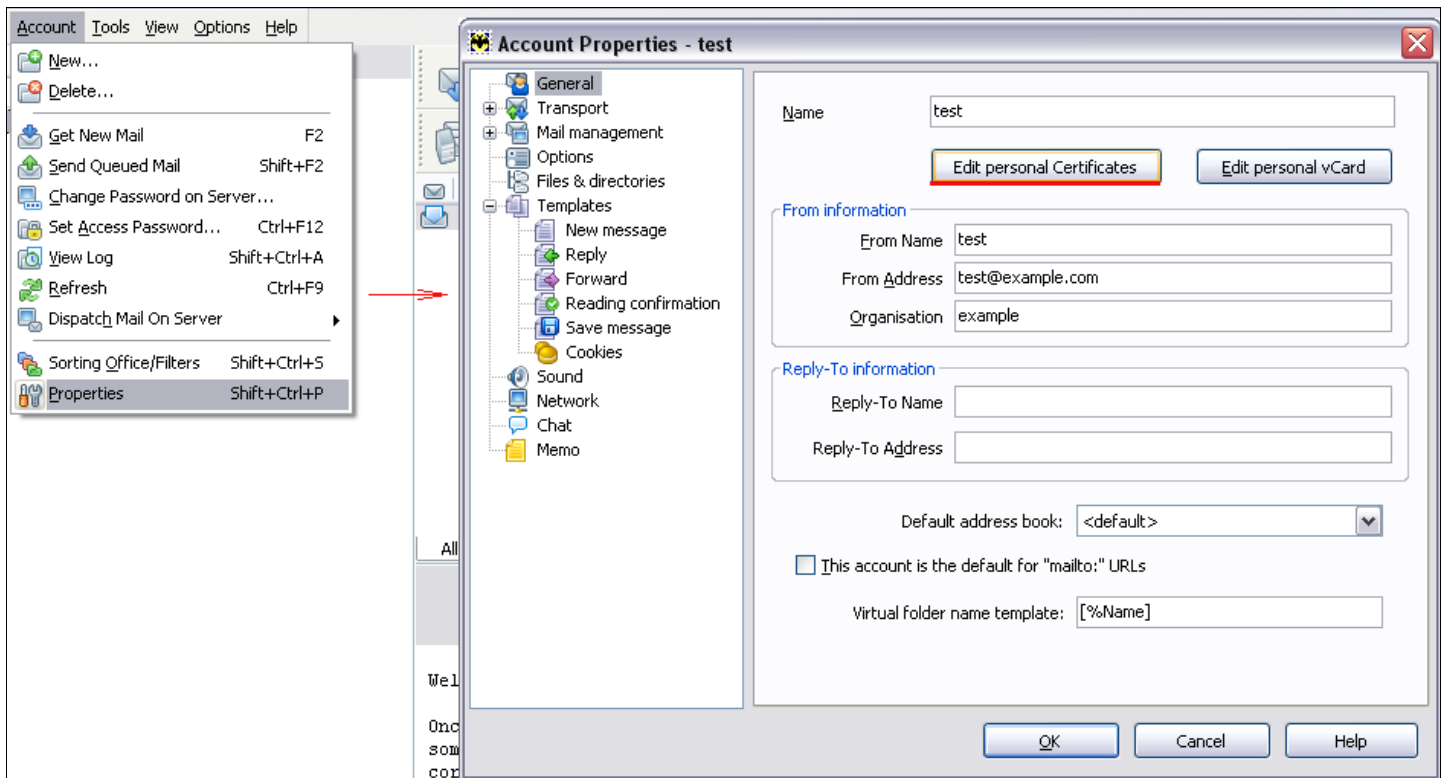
Account Tools View Options Help

New...
Delete...
Get New Mail F2
Send Queued Mail Shift+F2
Change Password on Server...
Set Access Password... Ctrl+F12
View Log Shift+Ctrl+A
Refresh Ctrl+F9
Dispatch Mail On Server
Sorting Office/Filters Shift+Ctrl+S
Properties Shift+Ctrl+P

All

Wel

Onc
som
cor

Account Properties - test

General
Transport
Mail management
Options
Files & directories
Templates
New message
Reply
Forward
Reading confirmation
Save message
Cookies
Sound
Network
Chat
Memo

Name test

Edit personal Certificates
Edit personal vCard

From information
From Name test
From Address test@example.com
Organisation example

Reply-To information
Reply-To Name
Reply-To Address

Default address book: <default>

This account is the default for "mailto:" URLs

Virtual folder name template: [%Name]

OK
Cancel
Help